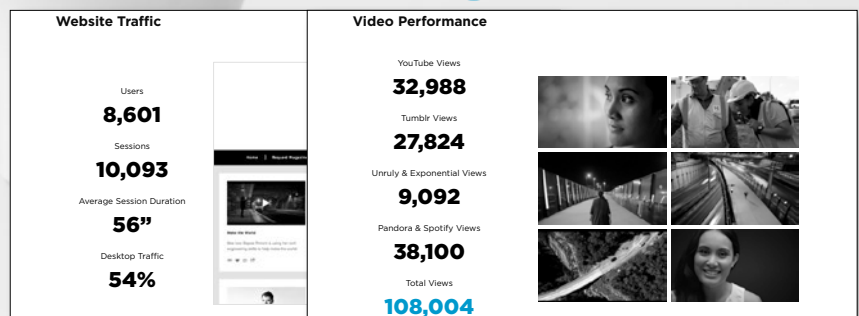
Website Traffic

Users
8,601

Sessions
10,093

Average Session Duration
56”

Desktop Traffic
54%

Home | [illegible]

Make the World

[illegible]

Video Performance

YouTube Views
32,988

Tumblr Views
27,824

Unruly & Exponential Views
9,092

Pandora & Spotify Views
38,100

Total Views
108,004